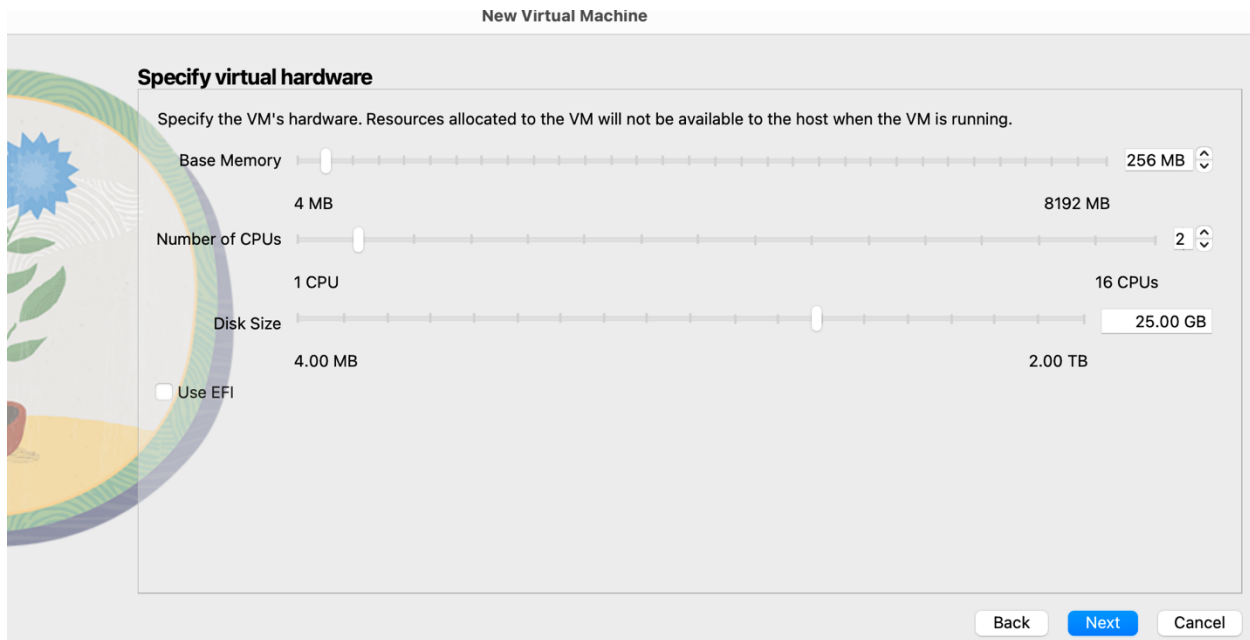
New Virtual Machine

Specify virtual hardware

Specify the VM's hardware. Resources allocated to the VM will not be available to the host when the VM is running.

Base Memory 256 MB

4 MB 8192 MB

Number of CPUs 2

1 CPU 16 CPUs

Disk Size 25.00 GB

4.00 MB 2.00 TB

Use EFI

Back Next Cancel